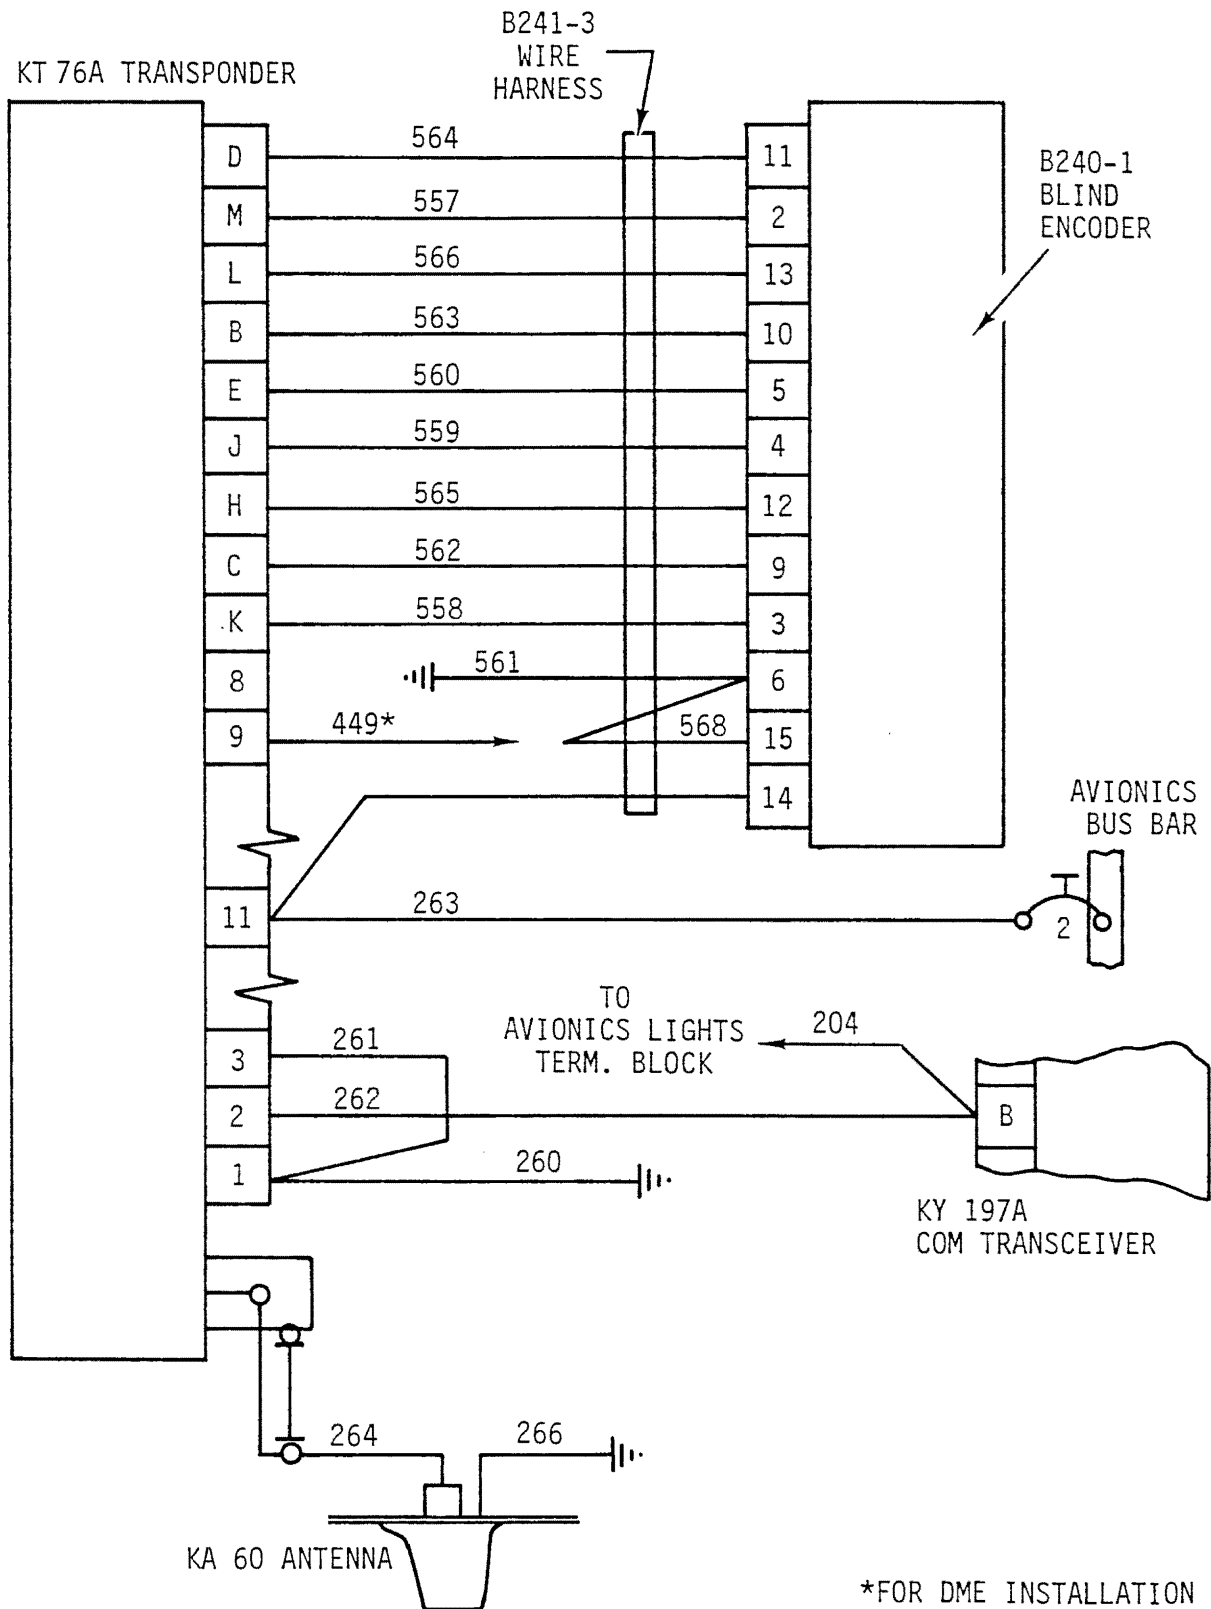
B241-3
WIRE
HARNESS

KT 76A TRANSPONDER

B240-1
BLIND
ENCODER

| D | 564 | 11 |
|---|---|---|
| M | 557 | 2 |
| L | 566 | 13 |
| B | 563 | 10 |
| E | 560 | 5 |
| J | 559 | 4 |
| H | 565 | 12 |
| C | 562 | 9 |
| K | 558 | 3 |
| 8 | 561 | 6 |
| 9 | 449* 568 | 15 |
| | | 14 |

AVIONICS
BUS BAR

11
263
2

TO
AVIONICS LIGHTS
TERM. BLOCK

204

3
261
2
262
1
260

B

KY 197A
COM TRANSCEIVER

264
266

KA 60 ANTENNA

*FOR DME INSTALLATION